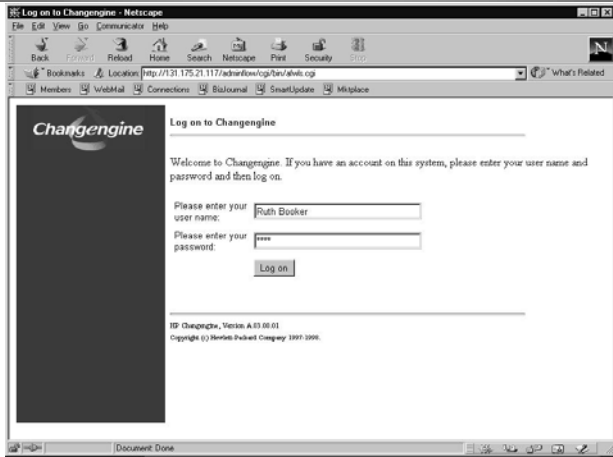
Log on to Changengine - Netscape

File Edit View Go Communicator Help

Back Forward Reload Home Search Netscape Print Security Stop

Bookmarks Location: http://131.175.21.117/adminflow/cgi/bin/afwls.cgi What's Related

Members WebMail Connections BizJournal SmartUpdate Mktplace

Changengine

Log on to Changengine

Welcome to Changengine. If you have an account on this system, please enter your user name and password and then log on.

Please enter your user name: Ruth Booker

Please enter your password: ****

Log on

HP Changengine, Version A.03.00.01

Copyright (c) Hewlett-Packard Company 1997-1999.

Document: Done